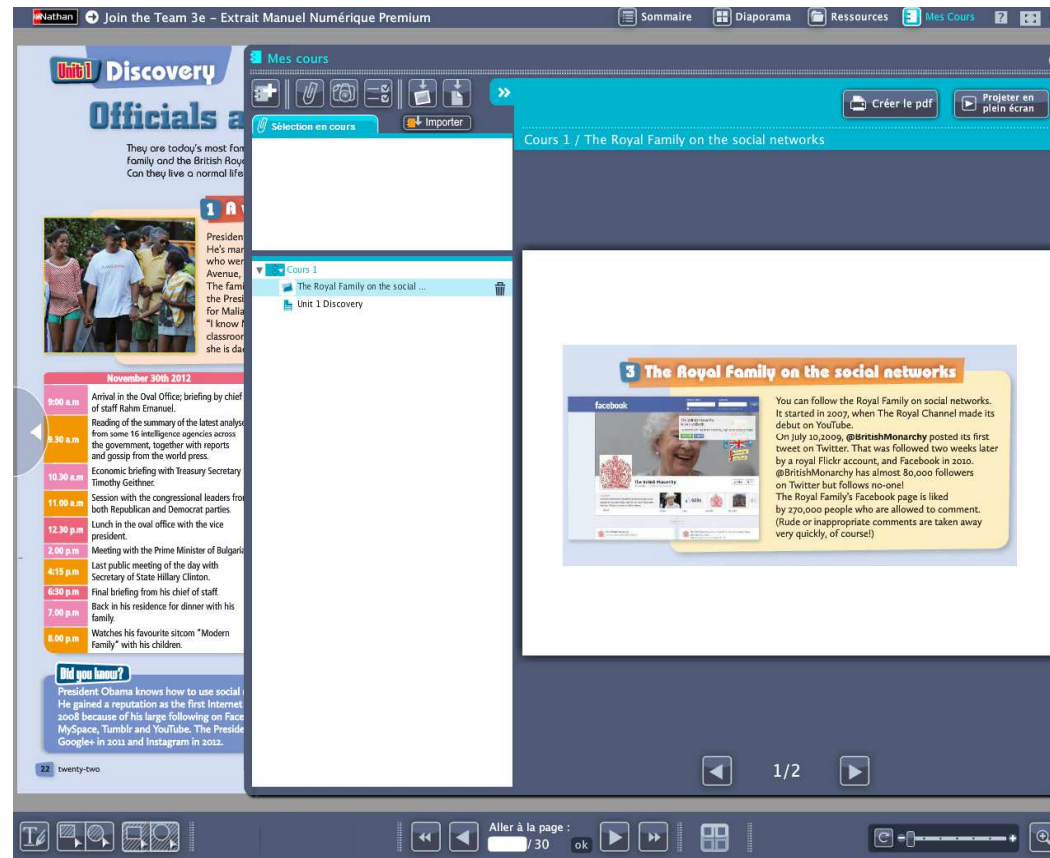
Nathan Join the Team 3e – Extrait Manuel Numérique Premium

Sommaire Diaporama Ressources Mes Cours

Unit 1 Discovery

Officials a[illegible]

They are today's most fam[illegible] family and the British Roy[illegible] Can they live a normal life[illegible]

1 A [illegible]

Presiden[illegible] He's mar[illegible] who wer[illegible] Avenue, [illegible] The fami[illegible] the Presi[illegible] for Malia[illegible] "I know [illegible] classroo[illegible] she is da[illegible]

November 30th 2012

| | |
|---|---|
| 9:00 a.m | Arrival in the Oval Office; briefing by chief of staff Rahm Emanuel. |
| 9.30 a.m | Reading of the summary of the latest analyse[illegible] from some 16 intelligence agencies across the government, together with reports and gossip from the world press. |
| 10.30 a.m | Economic briefing with Treasury Secretary Timothy Geithner. |
| 11.00 a.m | Session with the congressional leaders fro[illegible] both Republican and Democrat parties. |
| 12.30 p.m | Lunch in the oval office with the vice president. |
| 2.00 p.m | Meeting with the Prime Minister of Bulgari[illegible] |
| 4:15 p.m | Last public meeting of the day with Secretary of State Hillary Clinton. |
| 6:30 p.m | Final briefing from his chief of staff. |
| 7.00 p.m | Back in his residence for dinner with his family. |
| 8.00 p.m | Watches his favourite sitcom "Modern Family" with his children. |

Did you know?
President Obama knows how to use social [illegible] He gained a reputation as the first Internet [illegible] 2008 because of his large following on Face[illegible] MySpace, Tumblr and YouTube. The Preside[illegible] Google+ in 2011 and Instagram in 2012.

22 twenty-two

Mes cours

Sélection en cours Importer

Cours 1
The Royal Family on the social ...
Unit 1 Discovery

Créer le pdf Projeter en plein écran

Cours 1 / The Royal Family on the social networks

3 The Royal Family on the social networks

facebook

You can follow the Royal Family on social networks. It started in 2007, when The Royal Channel made its debut on YouTube.
On July 10,2009, @BritishMonarchy posted its first tweet on Twitter. That was followed two weeks later by a royal Flickr account, and Facebook in 2010. @BritishMonarchy has almost 80,000 followers on Twitter but follows no-one!
The Royal Family's Facebook page is liked by 270,000 people who are allowed to comment. (Rude or inappropriate comments are taken away very quickly, of course!)

1/2

Aller à la page : /30 ok